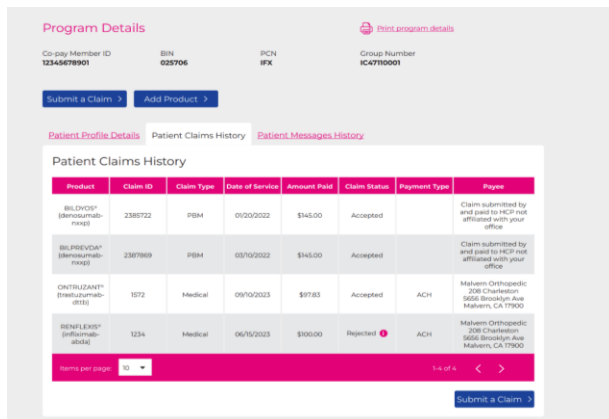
Program Details

Print program details

Co-pay Member ID
12345678901

BIN
025706

PCN
IFX

Group Number
IC47110001

Submit a Claim >

Add Product >

Patient Profile Details

Patient Claims History

Patient Messages History

Patient Claims History

| Product | Claim ID | Claim Type | Date of Service | Amount Paid | Claim Status | Payment Type | Payee |
|---|---|---|---|---|---|---|---|
| BILDYOS® (denosumab-nxxp) | 2385722 | PBM | 01/20/2022 | $145.00 | Accepted | | Claim submitted by and paid to HCP not affiliated with your office |
| BILPREVDA® (denosumab-nxxp) | 2387869 | PBM | 03/10/2022 | $145.00 | Accepted | | Claim submitted by and paid to HCP not affiliated with your office |
| ONTRUZANT® (trastuzumab-dttb) | 1572 | Medical | 09/10/2023 | $97.83 | Accepted | ACH | Malvern Orthopedic 208 Charleston 5656 Brooklyn Ave Malvern, CA 17900 |
| RENFLEXIS® (infliximab-abda) | 1234 | Medical | 06/15/2023 | $100.00 | Rejected | ACH | Malvern Orthopedic 208 Charleston 5656 Brooklyn Ave Malvern, CA 17900 |

Items per page: 10

1-4 of 4

Submit a Claim >